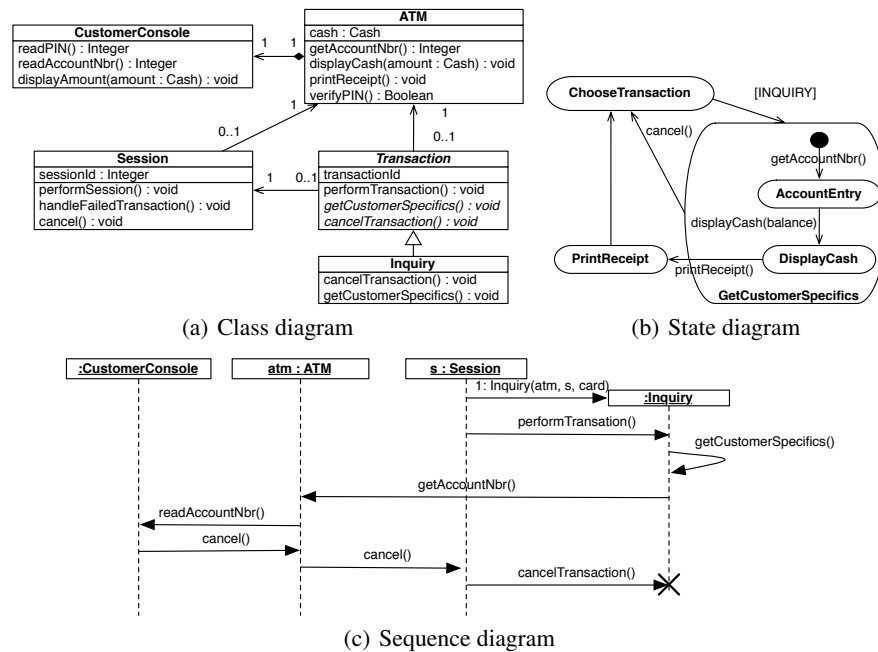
CustomerConsole
readPIN() : Integer
readAccountNbr() : Integer
displayAmount(amount : Cash) : void

1 1

ATM
cash : Cash
getAccountNbr() : Integer
displayCash(amount : Cash) : void
printReceipt() : void
verifyPIN() : Boolean

1
0..1
1
0..1

Session
sessionId : Integer
performSession() : void
handleFailedTransaction() : void
cancel() : void

1 0..1

Transaction
transactionId
performTransaction() : void
getCustomerSpecifics() : void
cancelTransaction() : void

Inquiry
cancelTransaction() : void
getCustomerSpecifics() : void

(a) Class diagram

ChooseTransaction
[INQUIRY]
cancel()
getAccountNbr()
AccountEntry
displayCash(balance)
PrintReceipt
printReceipt()
DisplayCash
GetCustomerSpecifics

(b) State diagram

:CustomerConsole
atm : ATM
s : Session
1: Inquiry(atm, s, card)
:Inquiry
performTransation()
getCustomerSpecifics()
getAccountNbr()
readAccountNbr()
cancel()
cancel()
cancelTransaction()

(c) Sequence diagram